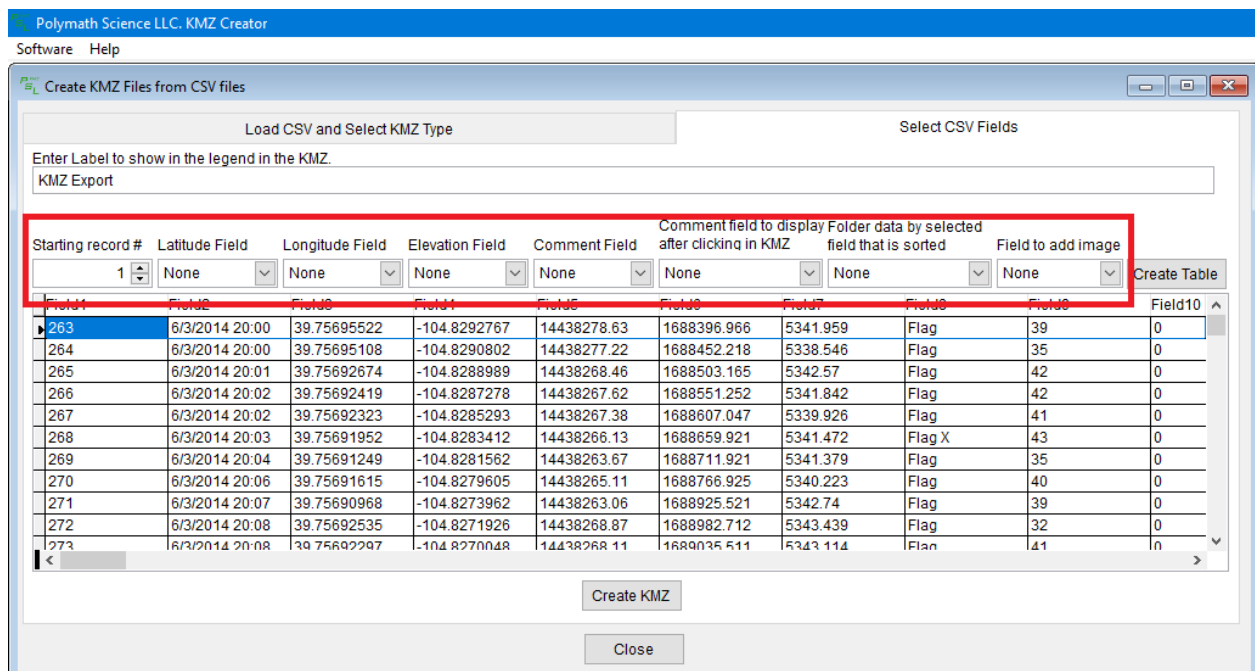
Polymath Science LLC. KMZ Creator

Software Help

Create KMZ Files from CSV files

Load CSV and Select KMZ Type

Select CSV Fields

Enter Label to show in the legend in the KMZ.

KMZ Export

Starting record # 1

Latitude Field None

Longitude Field None

Elevation Field None

Comment Field None

Comment field to display after clicking in KMZ None

Folder data by selected field that is sorted None

Field to add image None

Create Table

| Field1 | Field2 | Field3 | Field4 | Field5 | Field6 | Field7 | Field8 | Field9 | Field10 |
|---|---|---|---|---|---|---|---|---|---|
| 263 | 6/3/2014 20:00 | 39.75695522 | -104.8292767 | 14438278.63 | 1688396.966 | 5341.959 | Flag | 39 | 0 |
| 264 | 6/3/2014 20:00 | 39.75695108 | -104.8290802 | 14438277.22 | 1688452.218 | 5338.546 | Flag | 35 | 0 |
| 265 | 6/3/2014 20:01 | 39.75692674 | -104.8288989 | 14438268.46 | 1688503.165 | 5342.57 | Flag | 42 | 0 |
| 266 | 6/3/2014 20:02 | 39.75692419 | -104.8287278 | 14438267.62 | 1688551.252 | 5341.842 | Flag | 42 | 0 |
| 267 | 6/3/2014 20:02 | 39.75692323 | -104.8285293 | 14438267.38 | 1688607.047 | 5339.926 | Flag | 41 | 0 |
| 268 | 6/3/2014 20:03 | 39.75691952 | -104.8283412 | 14438266.13 | 1688659.921 | 5341.472 | Flag X | 43 | 0 |
| 269 | 6/3/2014 20:04 | 39.75691249 | -104.8281562 | 14438263.67 | 1688711.921 | 5341.379 | Flag | 35 | 0 |
| 270 | 6/3/2014 20:06 | 39.75691615 | -104.8279605 | 14438265.11 | 1688766.925 | 5340.223 | Flag | 40 | 0 |
| 271 | 6/3/2014 20:07 | 39.75690968 | -104.8273962 | 14438263.06 | 1688925.521 | 5342.74 | Flag | 39 | 0 |
| 272 | 6/3/2014 20:08 | 39.75692535 | -104.8271926 | 14438268.87 | 1688982.712 | 5343.439 | Flag | 32 | 0 |
| 273 | 6/3/2014 20:08 | 39.75692297 | -104.8270048 | 14438268.11 | 1689035.511 | 5343.114 | Flag | 41 | 0 |

Create KMZ

Close